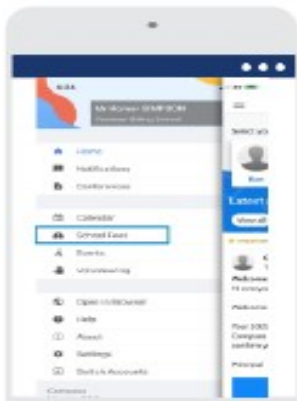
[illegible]

Mr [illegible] SIMPSON
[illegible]

Home
Notifications
Conferences

Calendar
School Fees
Events
Volunteering

Open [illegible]
Help
About
Settings
Switch Accounts

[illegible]

Select yo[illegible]

Ron

Latest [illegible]

View all

Welcome
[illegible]

Welcome

Your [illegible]
Compass
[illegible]

Principal